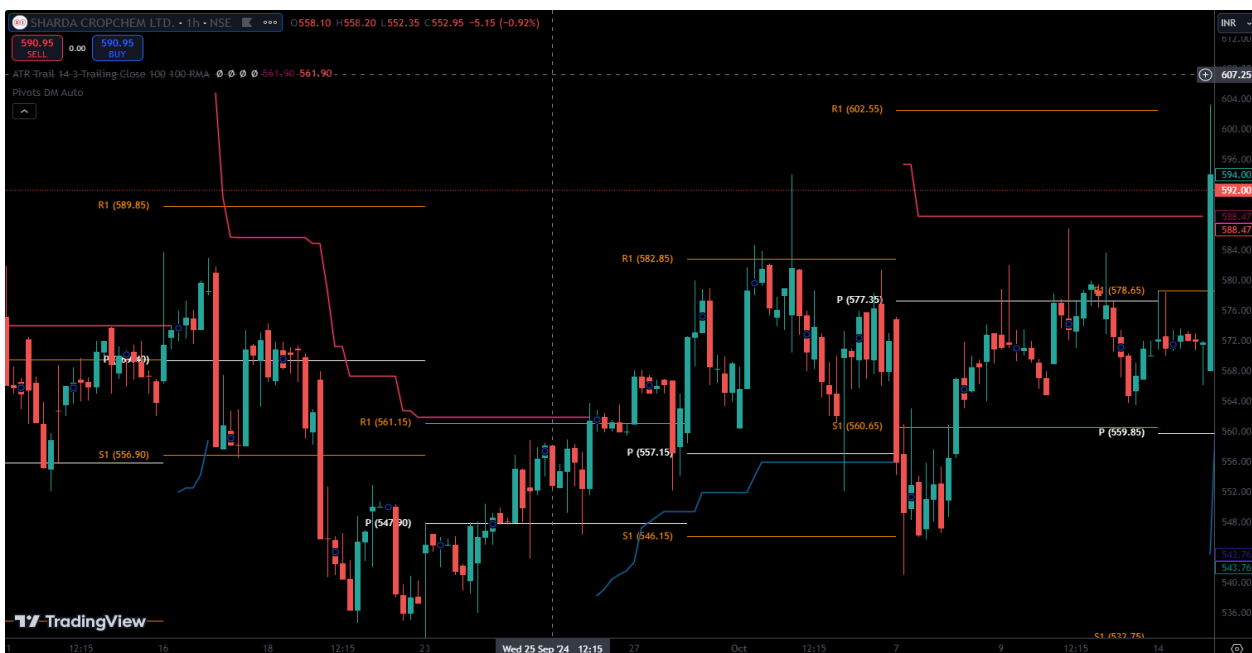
SHARDA CROPCHEM LTD. · 1h · NSE O558.10 H558.20 L552.35 C552.95 −5.15 (−0.92%)

590.95 SELL 0.00 590.95 BUY

ATR Trail 14 3 Trailing Close 100 100 RMA ∅ ∅ ∅ ∅ 561.90 561.90

Pivots DM Auto

R1 (589.85)
P (5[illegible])
S1 (556.90)
P (547.90)
R1 (561.15)
R1 (582.85)
P (557.15)
S1 (546.15)
R1 (602.55)
P (577.35)
S1 (560.65)
R1 (578.65)
P (559.85)
S1 (532.75)

INR
612.00
607.25
604.00
600.00
596.00
594.00
592.00
588.47
588.47
584.00
580.00
576.00
572.00
568.00
564.00
560.00
556.00
552.00
548.00
543.76
543.76
540.00
536.00

TradingView

12:15 16 18 12:15 23 Wed 25 Sep '24 12:15 27 Oct 12:15 7 9 12:15 14